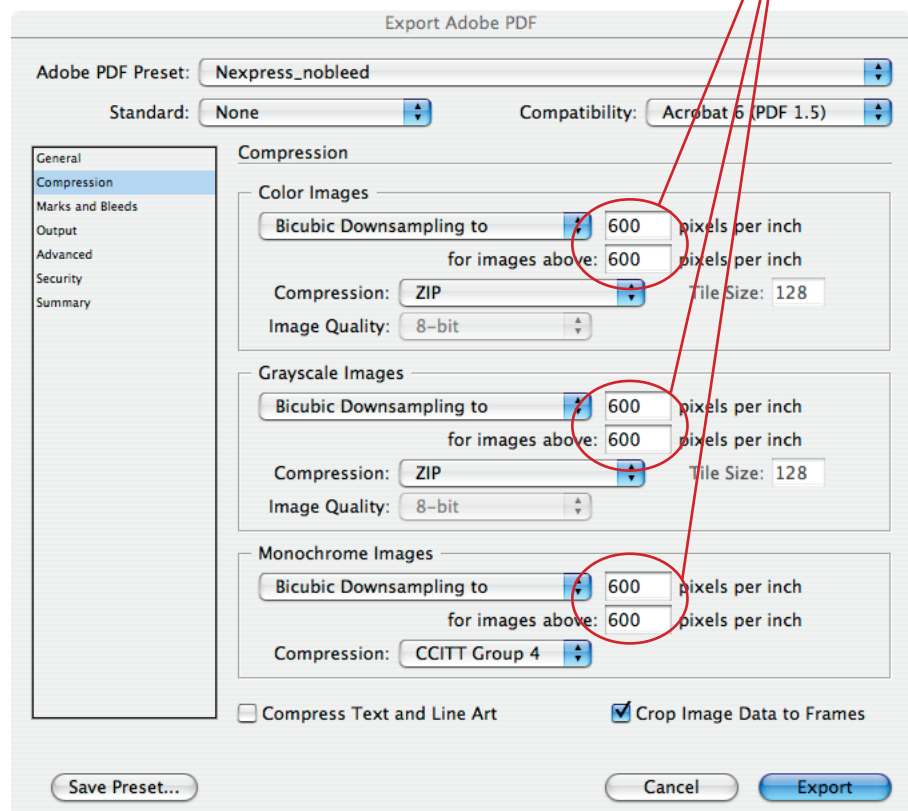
Export Adobe PDF

Adobe PDF Preset: Nexpress_nobleed

Standard: None

Compatibility: Acrobat 6 (PDF 1.5)

General
Compression
Marks and Bleeds
Output
Advanced
Security
Summary

Compression

Color Images

Bicubic Downsampling to 600 pixels per inch

for images above: 600 pixels per inch

Compression: ZIP Tile Size: 128

Image Quality: 8-bit

Grayscale Images

Bicubic Downsampling to 600 pixels per inch

for images above: 600 pixels per inch

Compression: ZIP Tile Size: 128

Image Quality: 8-bit

Monochrome Images

Bicubic Downsampling to 600 pixels per inch

for images above: 600 pixels per inch

Compression: CCITT Group 4

Compress Text and Line Art

Crop Image Data to Frames

Save Preset...

Cancel

Export